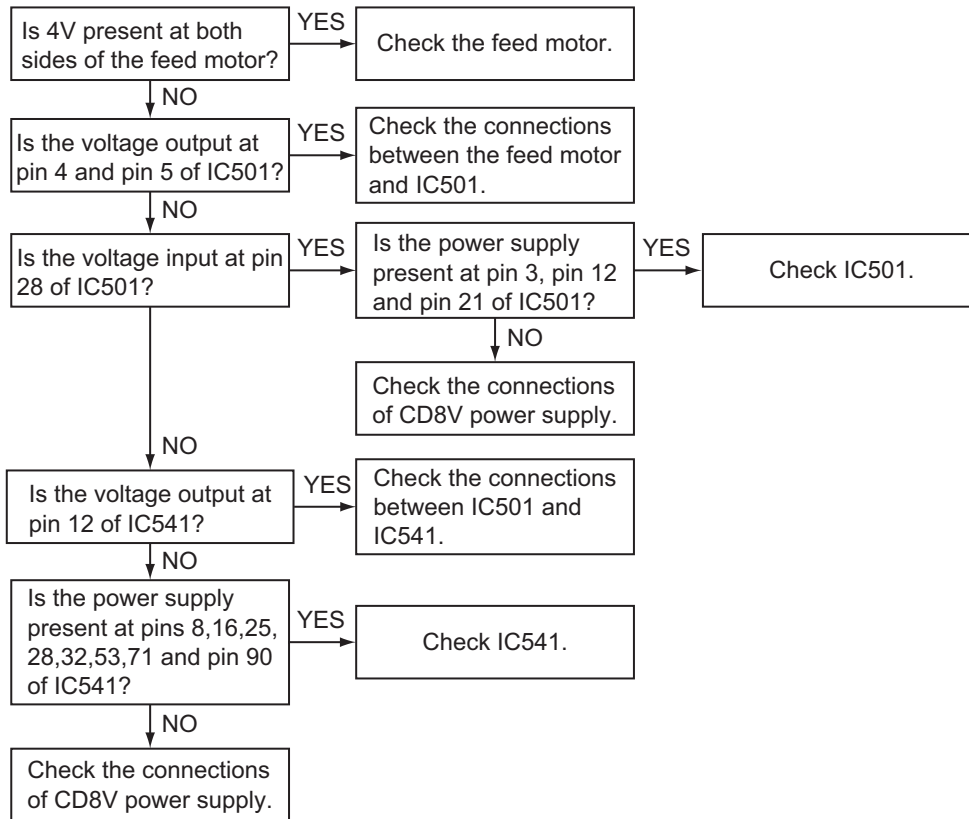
Is 4V present at both sides of the feed motor?

YES

Check the feed motor.

NO

Is the voltage output at pin 4 and pin 5 of IC501?

YES

Check the connections between the feed motor and IC501.

NO

Is the voltage input at pin 28 of IC501?

YES

Is the power supply present at pin 3, pin 12 and pin 21 of IC501?

YES

Check IC501.

NO

Check the connections of CD8V power supply.

NO

Is the voltage output at pin 12 of IC541?

YES

Check the connections between IC501 and IC541.

NO

Is the power supply present at pins 8,16,25, 28,32,53,71 and pin 90 of IC541?

YES

Check IC541.

NO

Check the connections of CD8V power supply.